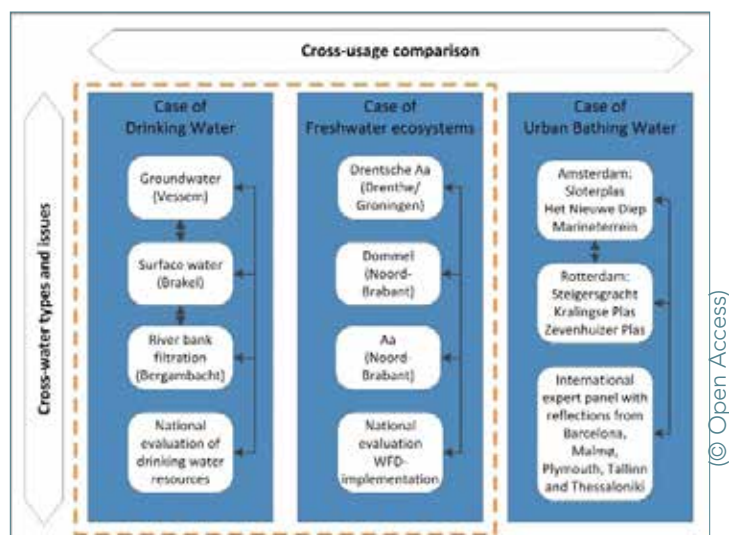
Cross-usage comparison

Cross-water types and issues

Case of Drinking Water

Groundwater (Vessem)

Surface water (Brakel)

River bank filtration (Bergambacht)

National evaluation of drinking water resources

Case of Freshwater ecosystems

Drentsche Aa (Drenthe/ Groningen)

Dommel (Noord-Brabant)

Aa (Noord-Brabant)

National evaluation WFD-implementation

Case of Urban Bathing Water

Amsterdam: Sloterplas Het Nieuwe Diep Marineterrein

Rotterdam: Steigersgracht Kralingse Plas Zevenhuizer Plas

International expert panel with reflections from Barcelona, Malmø, Plymouth, Tallinn and Thessaloniki

(© Open Access)